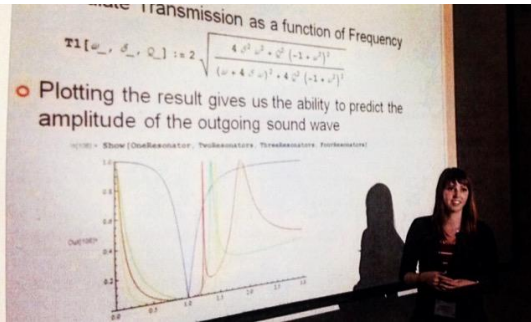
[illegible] Transmission as a function of Frequency

$T1[\omega\_, \delta\_, Q\_] := 2\sqrt{\frac{4\delta^2\omega^2 + Q^2(-1+\omega^2)^2}{(\omega+4\delta\omega)^2 + 4Q^2(-1+\omega^2)^2}}$

Plotting the result gives us the ability to predict the amplitude of the outgoing sound wave

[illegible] Show[OneResonator, TwoResonators, ThreeResonators, FourResonators]

1.0
0.8
0.6
0.4
0.2
Out[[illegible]]=
0.5
1.0
1.5
2.0
2.5
3.0